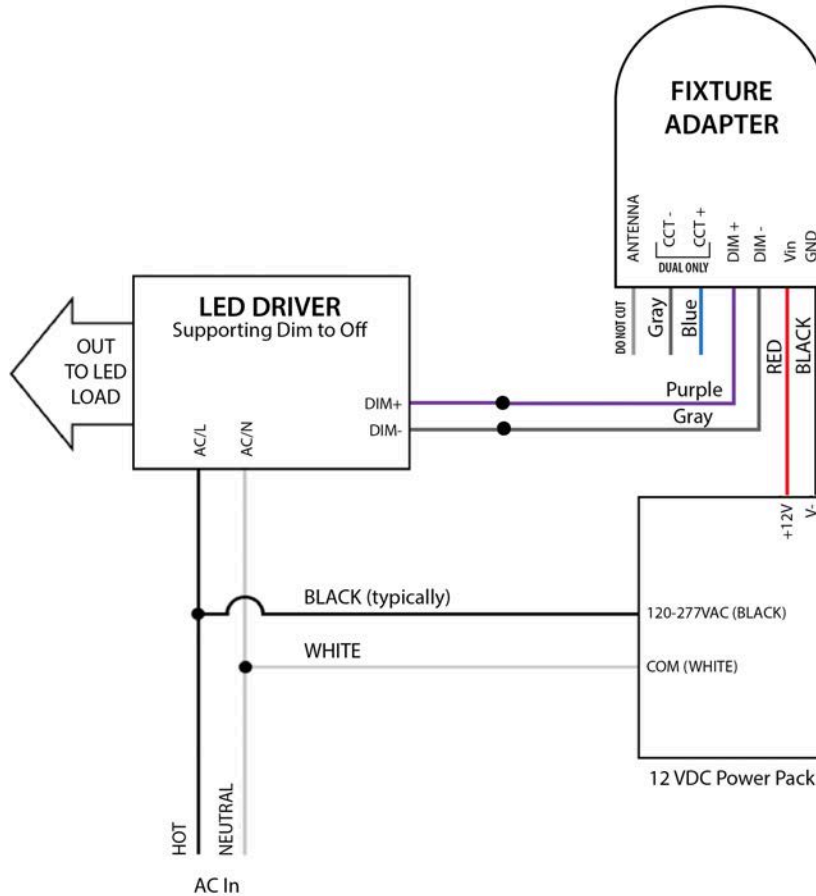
FIXTURE ADAPTER

ANTENNA
CCT -
CCT +
DUAL ONLY
DIM +
DIM -
Vin
GND

DO NOT CUT
Gray
Blue
RED
BLACK

LED DRIVER
Supporting Dim to Off

OUT TO LED LOAD

DIM+
DIM-
AC/L
AC/N

Purple
Gray

+12V
V-

BLACK (typically)
120-277VAC (BLACK)

WHITE
COM (WHITE)

12 VDC Power Pack

HOT
NEUTRAL
AC In